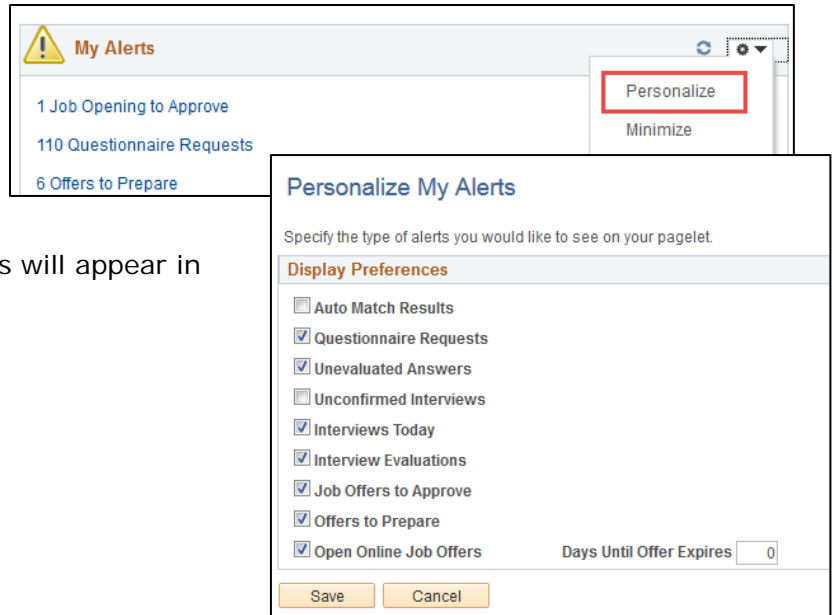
My Alerts

Personalize

Minimize

1 Job Opening to Approve

110 Questionnaire Requests

6 Offers to Prepare

s will appear in

Personalize My Alerts

Specify the type of alerts you would like to see on your pagelet.

Display Preferences

Auto Match Results

Questionnaire Requests

Unevaluated Answers

Unconfirmed Interviews

Interviews Today

Interview Evaluations

Job Offers to Approve

Offers to Prepare

Open Online Job Offers

Days Until Offer Expires 0

Save

Cancel